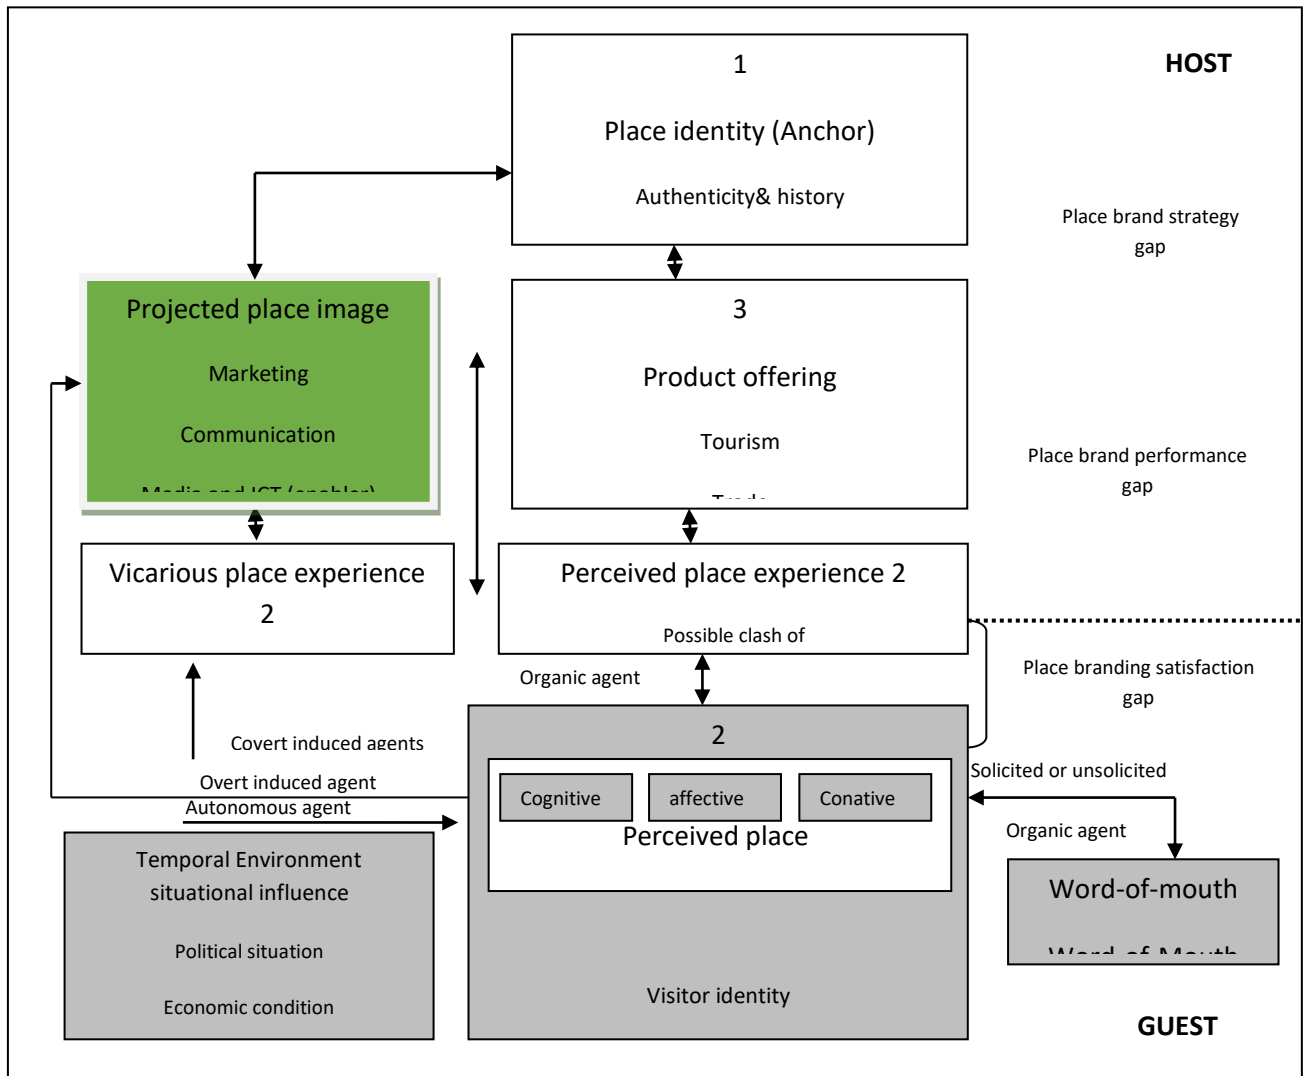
1

Place identity (Anchor)

Authenticity& history

HOST

Place brand strategy gap

Projected place image

Marketing

Communication

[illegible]

3

Product offering

Tourism

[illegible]

Place brand performance gap

Vicarious place experience 2

Perceived place experience 2

Possible clash of

Organic agent

Place branding satisfaction gap

Covert induced agents

Overt induced agent

Autonomous agent

2

Cognitive

affective

Conative

Perceived place

Solicited or unsolicited

Organic agent

Word-of-mouth

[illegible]

Temporal Environment situational influence

Political situation

Economic condition

Visitor identity

GUEST